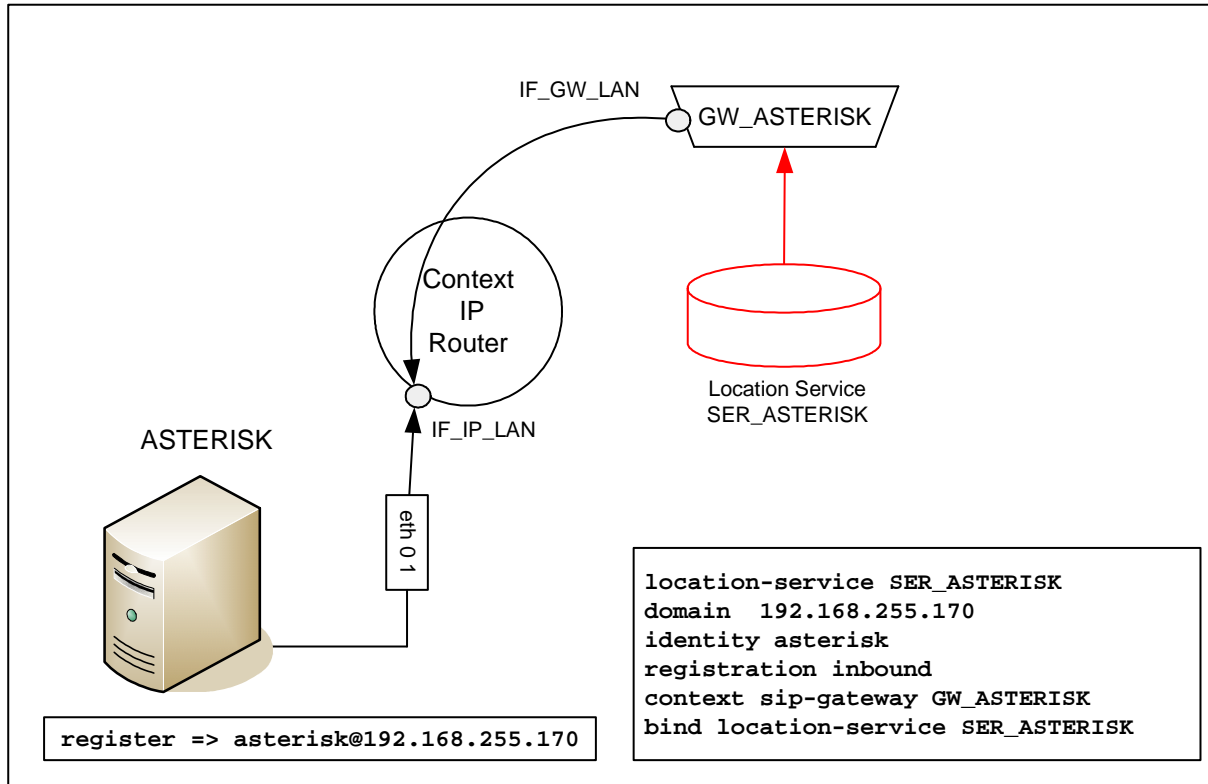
IF_GW_LAN

GW_ASTERISK

Context IP Router

Location Service SER_ASTERISK

IF_IP_LAN

ASTERISK

eth 0 1

location-service SER_ASTERISK
domain 192.168.255.170
identity asterisk
registration inbound
context sip-gateway GW_ASTERISK
bind location-service SER_ASTERISK

register => asterisk@192.168.255.170